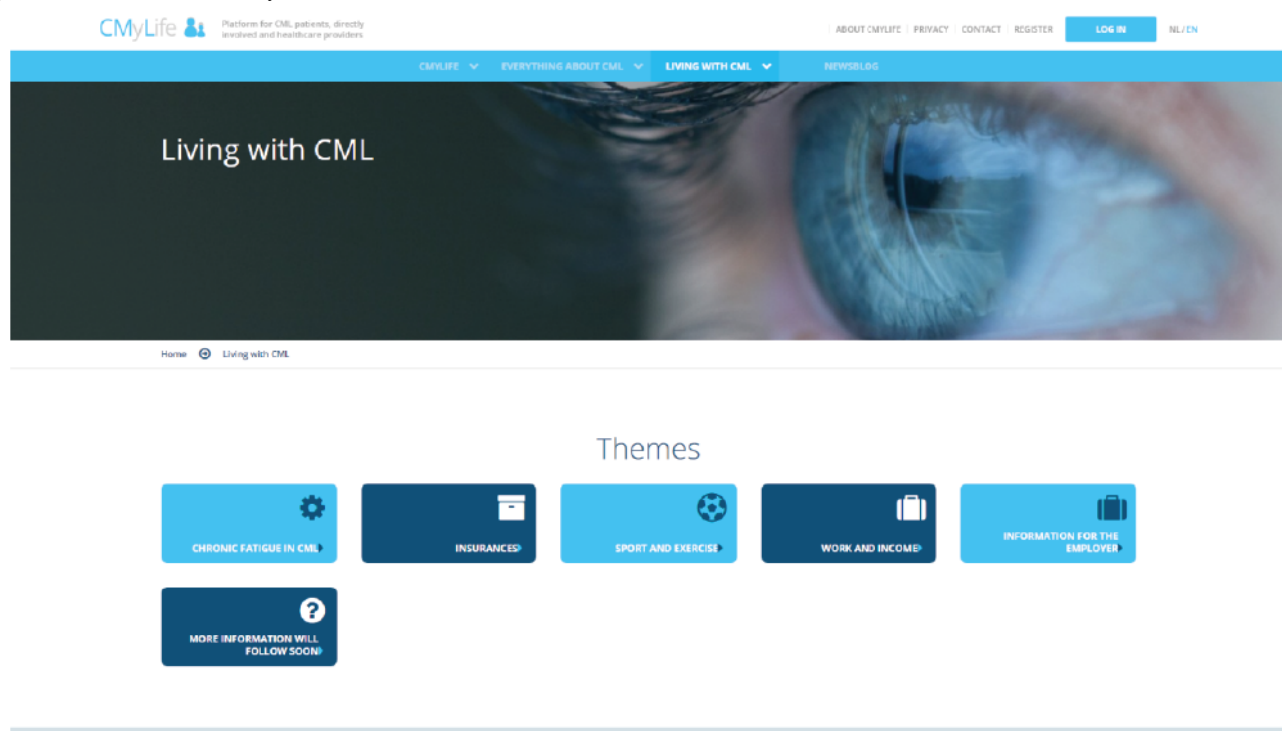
CMyLife

Platform for CML patients, directly involved and healthcare providers

ABOUT CMYLIFE | PRIVACY | CONTACT | REGISTER

LOG IN

NL / EN

CMYLIFE
EVERYTHING ABOUT CML
LIVING WITH CML
NEWSBLOG

Living with CML

Home
Living with CML

Themes

CHRONIC FATIGUE IN CML

INSURANCES

SPORT AND EXERCISE

WORK AND INCOME

INFORMATION FOR THE EMPLOYER

MORE INFORMATION WILL FOLLOW SOON